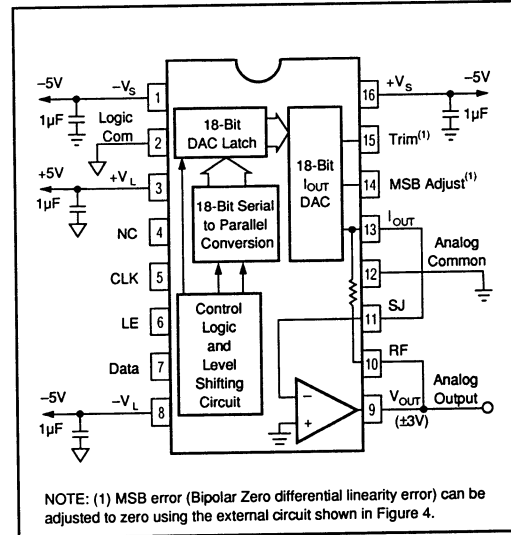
–5V
$-V_S$ 1
1µF
Logic Com 2
+5V
$+V_L$ 3
1µF
NC 4
CLK 5
LE 6
Data 7
–5V
$-V_L$ 8
1µF

18-Bit DAC Latch
18-Bit Serial to Parallel Conversion
Control Logic and Level Shifting Circuit
18-Bit $I_{OUT}$ DAC

16 $+V_S$
–5V
1µF
15 Trim$^{(1)}$
14 MSB Adjust$^{(1)}$
13 $I_{OUT}$
12 Analog Common
11 SJ
10 RF
9 $V_{OUT}$ (±3V)
Analog Output

NOTE: (1) MSB error (Bipolar Zero differential linearity error) can be adjusted to zero using the external circuit shown in Figure 4.